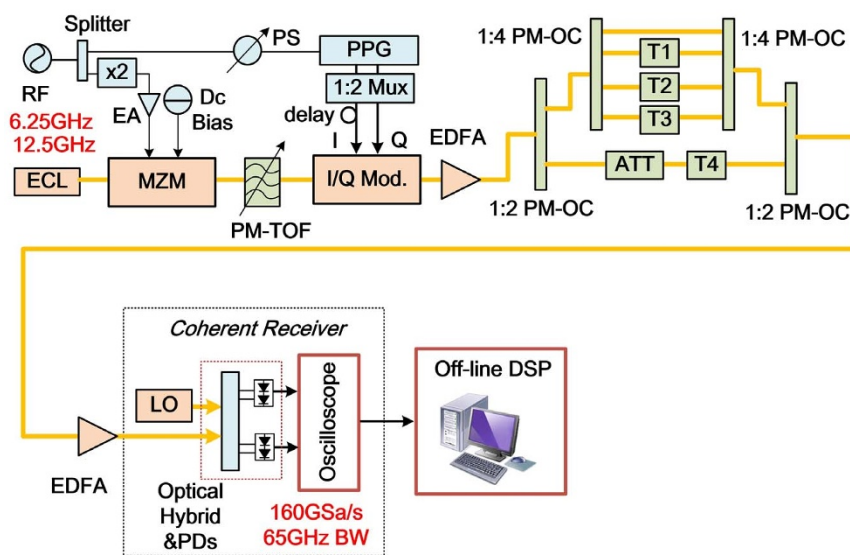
Splitter
PS
PPG
1:4 PM-OC
1:4 PM-OC
T1
T2
T3
x2
RF
6.25GHz
12.5GHz
EA
Dc
Bias
1:2 Mux
delay
I
Q
EDFA
ECL
MZM
I/Q Mod.
ATT
T4
PM-TOF
1:2 PM-OC
1:2 PM-OC
Coherent Receiver
LO
Oscilloscope
Off-line DSP
EDFA
Optical
Hybrid
&PDs
160GSa/s
65GHz BW